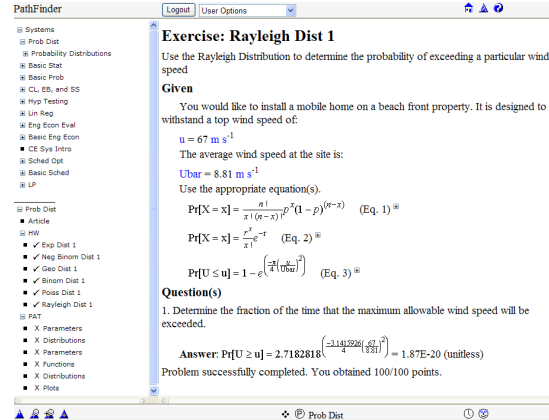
PathFinder

Logout | User Options

Systems
Prob Dist
Probability Distributions
Basic Stat
Basic Prob
CL, EB, and SS
Hyp Testing
Lin Reg
Eng Econ Eval
Basic Eng Econ
CE Sys Intro
Sched Opt
Basic Sched
LP

Prob Dist
Article
HW
✓ Exp Dist 1
✓ Neg Binom Dist 1
✓ Geo Dist 1
✓ Binom Dist 1
✓ Pois Dist 1
✓ Rayleigh Dist 1
PAT
X Parameters
X Distributions
X Parameters
X Functions
X Distributions
X Plots

Exercise: Rayleigh Dist 1

Use the Rayleigh Distribution to determine the probability of exceeding a particular wind speed

Given

You would like to install a mobile home on a beach front property. It is designed to withstand a top wind speed of:

u = 67 m s$^{-1}$

The average wind speed at the site is:

Ubar = 8.81 m s$^{-1}$

Use the appropriate equation(s).

$\Pr[X = x] = \frac{n!}{x!\,(n-x)!}p^{x}(1-p)^{(n-x)}$ (Eq. 1)

$\Pr[X = x] = \frac{r^{x}}{x!}e^{-r}$ (Eq. 2)

$\Pr[U \le u] = 1 - e^{\left(\frac{-\pi}{4}\left(\frac{u}{Ubar}\right)^{2}\right)}$ (Eq. 3)

Question(s)

1. Determine the fraction of the time that the maximum allowable wind speed will be exceeded.

Answer: $\Pr[U \ge u] = 2.7182818^{\left(\frac{-3.1415926}{4}\left(\frac{67}{8.81}\right)^{2}\right)}$ = 1.87E-20 (unitless)

Problem successfully completed. You obtained 100/100 points.

Prob Dist